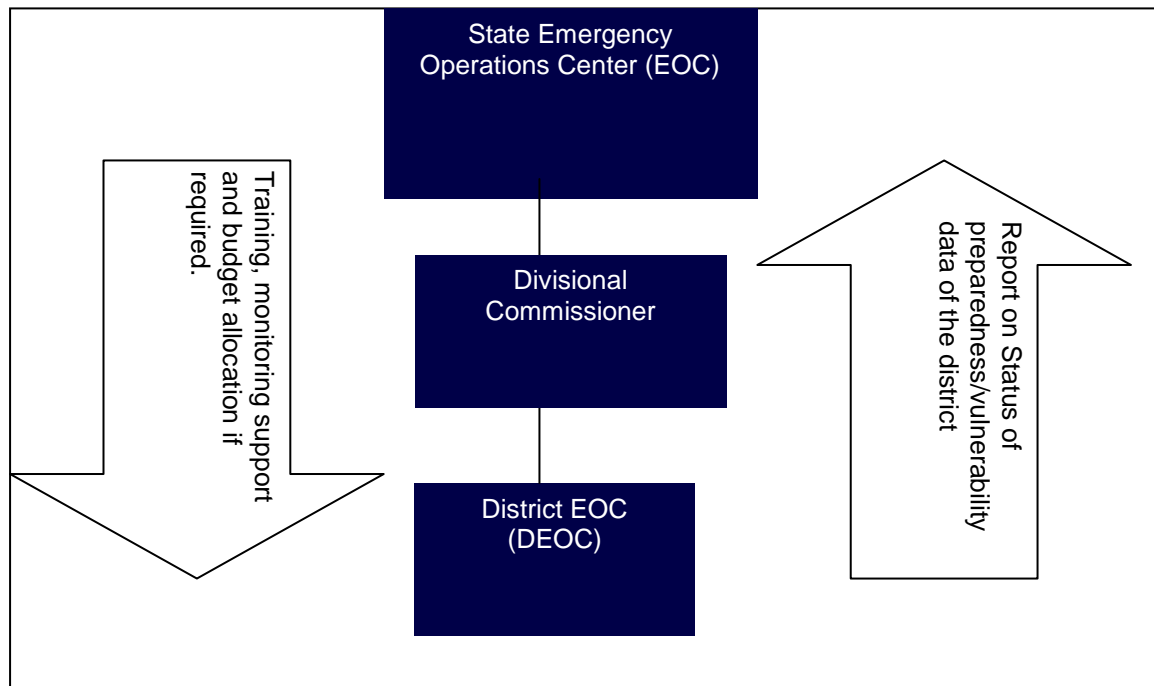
State Emergency Operations Center (EOC)

Training, monitoring support and budget allocation if required.

Divisional Commissioner

Report on Status of preparedness/vulnerability data of the district

District EOC (DEOC)